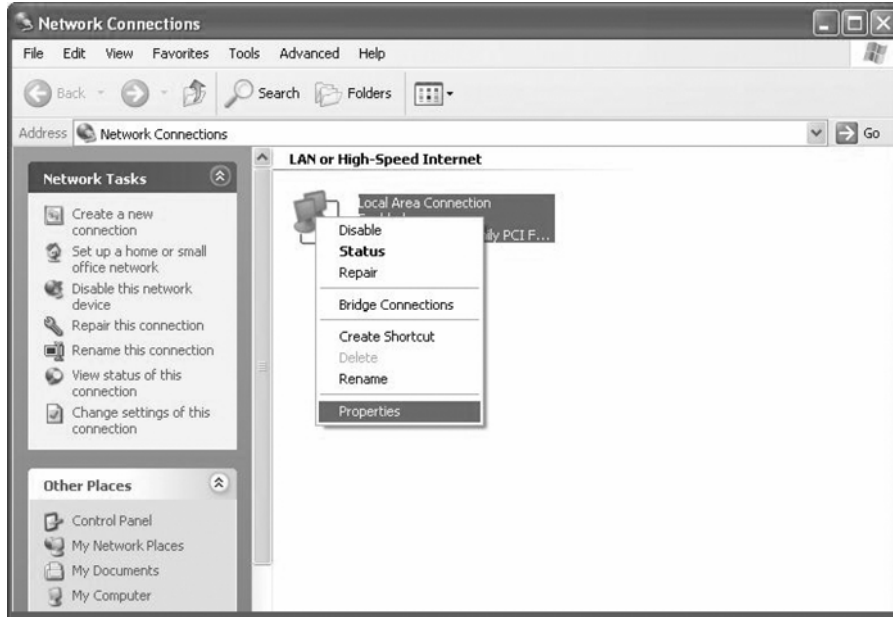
Network Connections

File Edit View Favorites Tools Advanced Help

Back Search Folders

Address Network Connections Go

Network Tasks

Create a new connection
Set up a home or small office network
Disable this network device
Repair this connection
Rename this connection
View status of this connection
Change settings of this connection

Other Places

Control Panel
My Network Places
My Documents
My Computer

LAN or High-Speed Internet

Local Area Connection
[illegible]ly PCI F...

Disable
Status
Repair
Bridge Connections
Create Shortcut
Delete
Rename
Properties